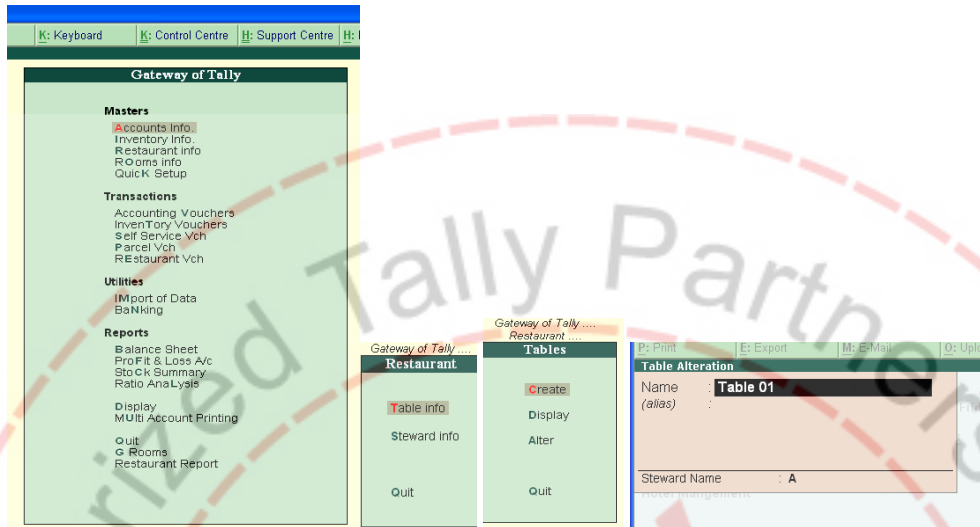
K: Keyboard | K: Control Centre | H: Support Centre | H:

Gateway of Tally

Masters
Accounts Info.
Inventory Info.
Restaurant info
ROoms info
QuicK Setup

Transactions
Accounting Vouchers
InvenTory Vouchers
Self Service Vch
Parcel Vch
REstaurant Vch

Utilities
IMport of Data
BaNking

Reports
Balance Sheet
ProFit & Loss A/c
StoCk Summary
Ratio AnaLysis

Display
MUlti Account Printing

Quit
G Rooms
Restaurant Report

Gateway of Tally ....
Restaurant

Table info
Steward info

Quit

Gateway of Tally ....
Restaurant ....
Tables

Create
Display
Alter

Quit

P: Print | E: Export | M: E-Mail | O: Uplo

Table Alteration
Name : Table 01
(alias) :

Steward Name : A

ized Tally Partner